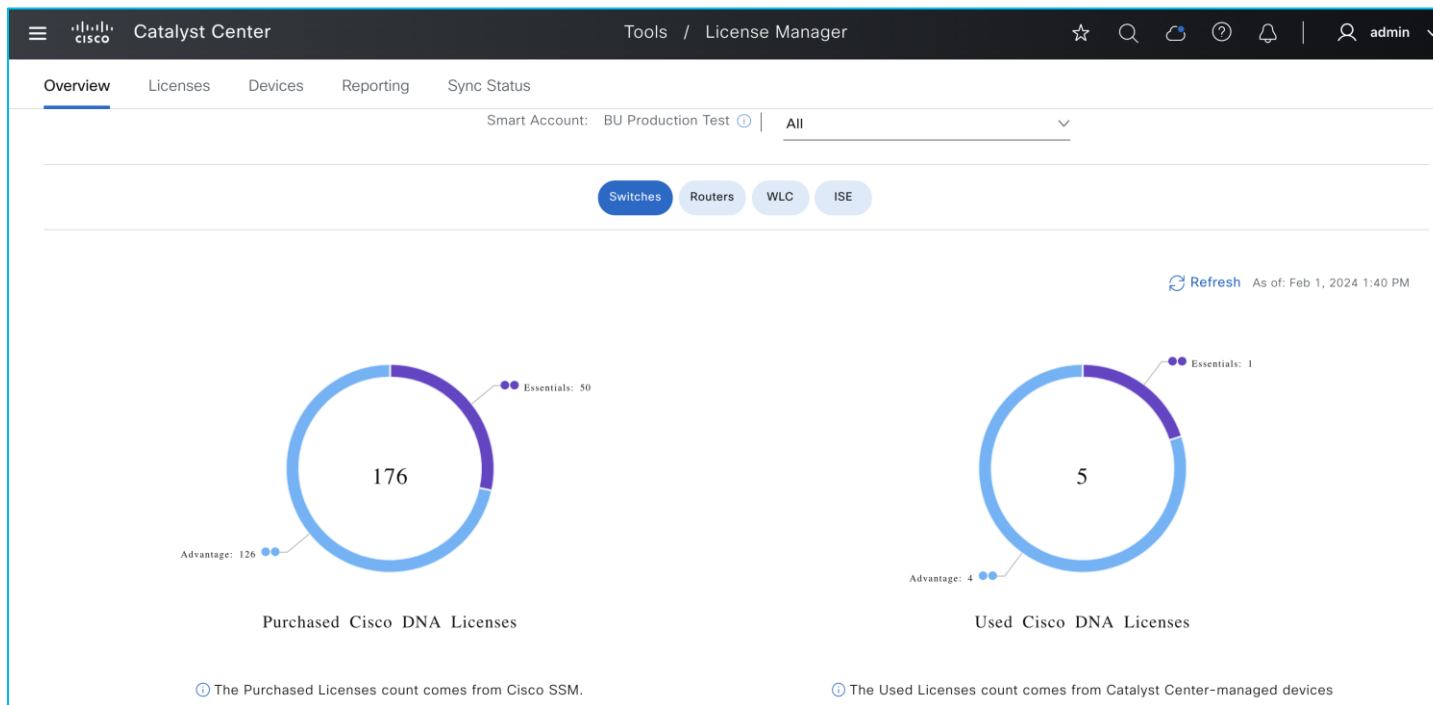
cisco Catalyst Center

Tools / License Manager

admin

Overview Licenses Devices Reporting Sync Status

Smart Account: BU Production Test ⓘ All

Switches Routers WLC ISE

Refresh As of: Feb 1, 2024 1:40 PM

Essentials: 50

176

Advantage: 126

Purchased Cisco DNA Licenses

Essentials: 1

5

Advantage: 4

Used Cisco DNA Licenses

ⓘ The Purchased Licenses count comes from Cisco SSM.

ⓘ The Used Licenses count comes from Catalyst Center-managed devices